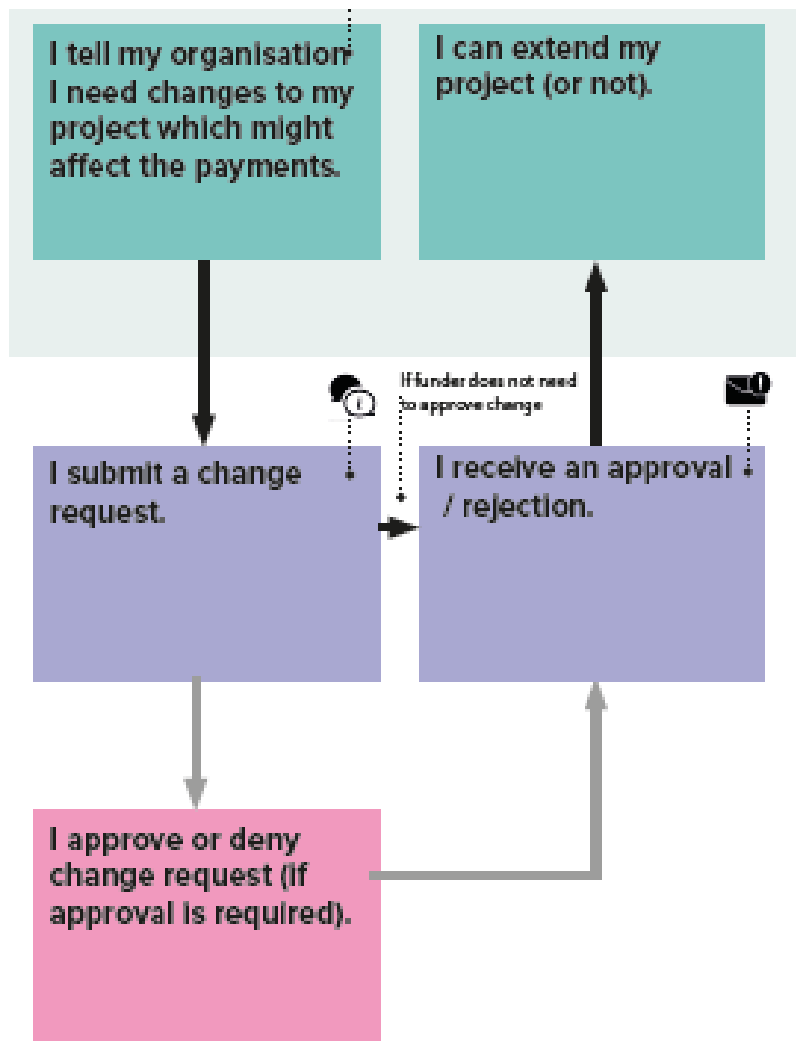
I tell my organisation I need changes to my project which might affect the payments.

I can extend my project (or not).

If funder does not need to approve change

I submit a change request.

I receive an approval / rejection.

I approve or deny change request (if approval is required).